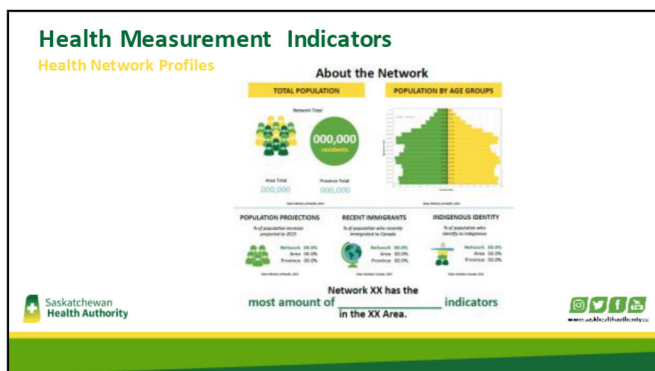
Health Measurement Indicators

Health Network Profiles

About the Network

TOTAL POPULATION

POPULATION BY AGE GROUPS

Network Total

000,000 residents

Area Total 000,000

Province Total 000,000

POPULATION PROJECTIONS

% of population increase projected to 2025

Network 00.0%
Area 00.0%
Province 00.0%

RECENT IMMIGRANTS

% of population who recently immigrated to Canada

Network 00.0%
Area 00.0%
Province 00.0%

INDIGENOUS IDENTITY

% of population who identify as Indigenous

Network 00.0%
Area 00.0%
Province 00.0%

Network XX has the most amount of __________ indicators in the XX Area.

Saskatchewan Health Authority

www.saskhealthauthority.ca